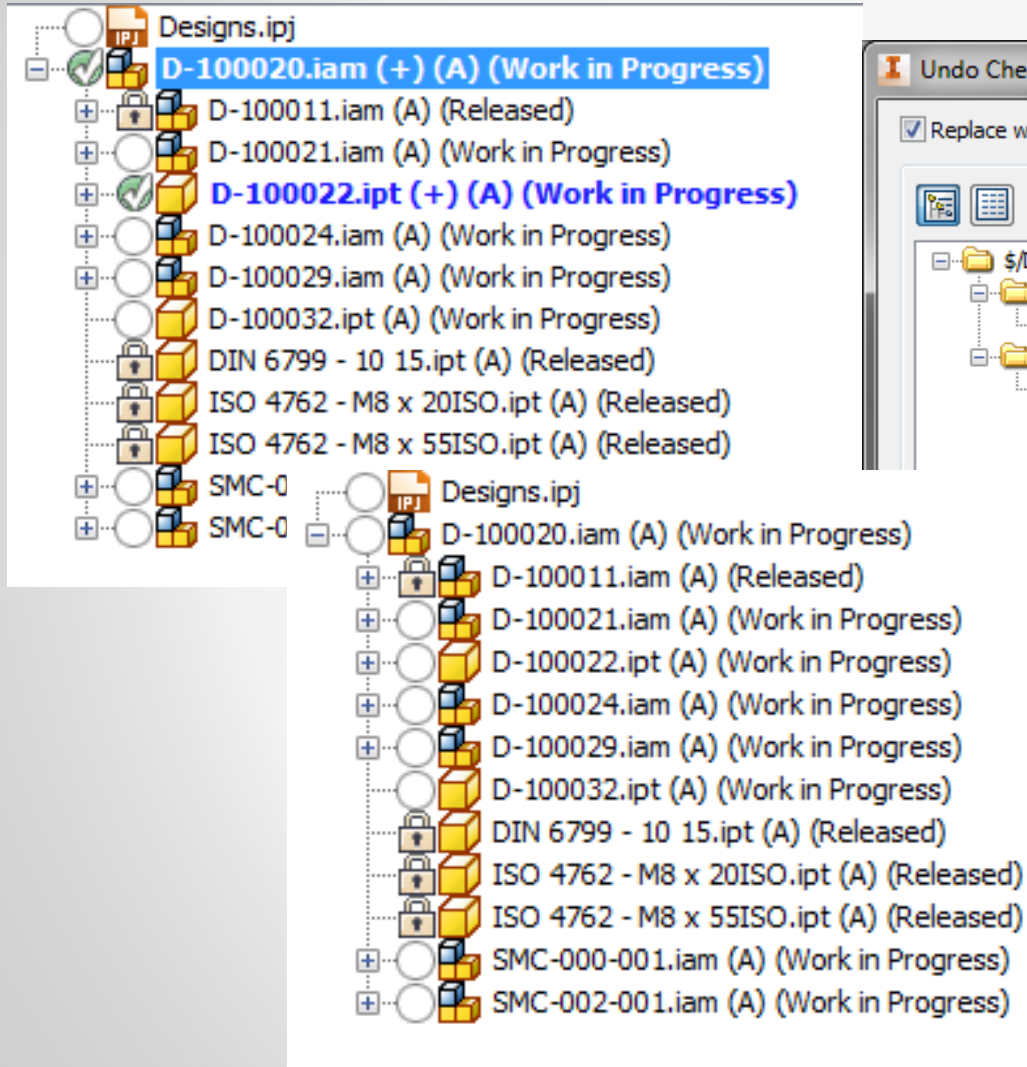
Designs.ipj
D-100020.iam (+) (A) (Work in Progress)
D-100011.iam (A) (Released)
D-100021.iam (A) (Work in Progress)
D-100022.ipt (+) (A) (Work in Progress)
D-100024.iam (A) (Work in Progress)
D-100029.iam (A) (Work in Progress)
D-100032.ipt (A) (Work in Progress)
DIN 6799 - 10 15.ipt (A) (Released)
ISO 4762 - M8 x 20ISO.ipt (A) (Released)
ISO 4762 - M8 x 55ISO.ipt (A) (Released)
SMC-0
SMC-0

Undo Che
Replace w
$/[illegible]

Designs.ipj
D-100020.iam (A) (Work in Progress)
D-100011.iam (A) (Released)
D-100021.iam (A) (Work in Progress)
D-100022.ipt (A) (Work in Progress)
D-100024.iam (A) (Work in Progress)
D-100029.iam (A) (Work in Progress)
D-100032.ipt (A) (Work in Progress)
DIN 6799 - 10 15.ipt (A) (Released)
ISO 4762 - M8 x 20ISO.ipt (A) (Released)
ISO 4762 - M8 x 55ISO.ipt (A) (Released)
SMC-000-001.iam (A) (Work in Progress)
SMC-002-001.iam (A) (Work in Progress)